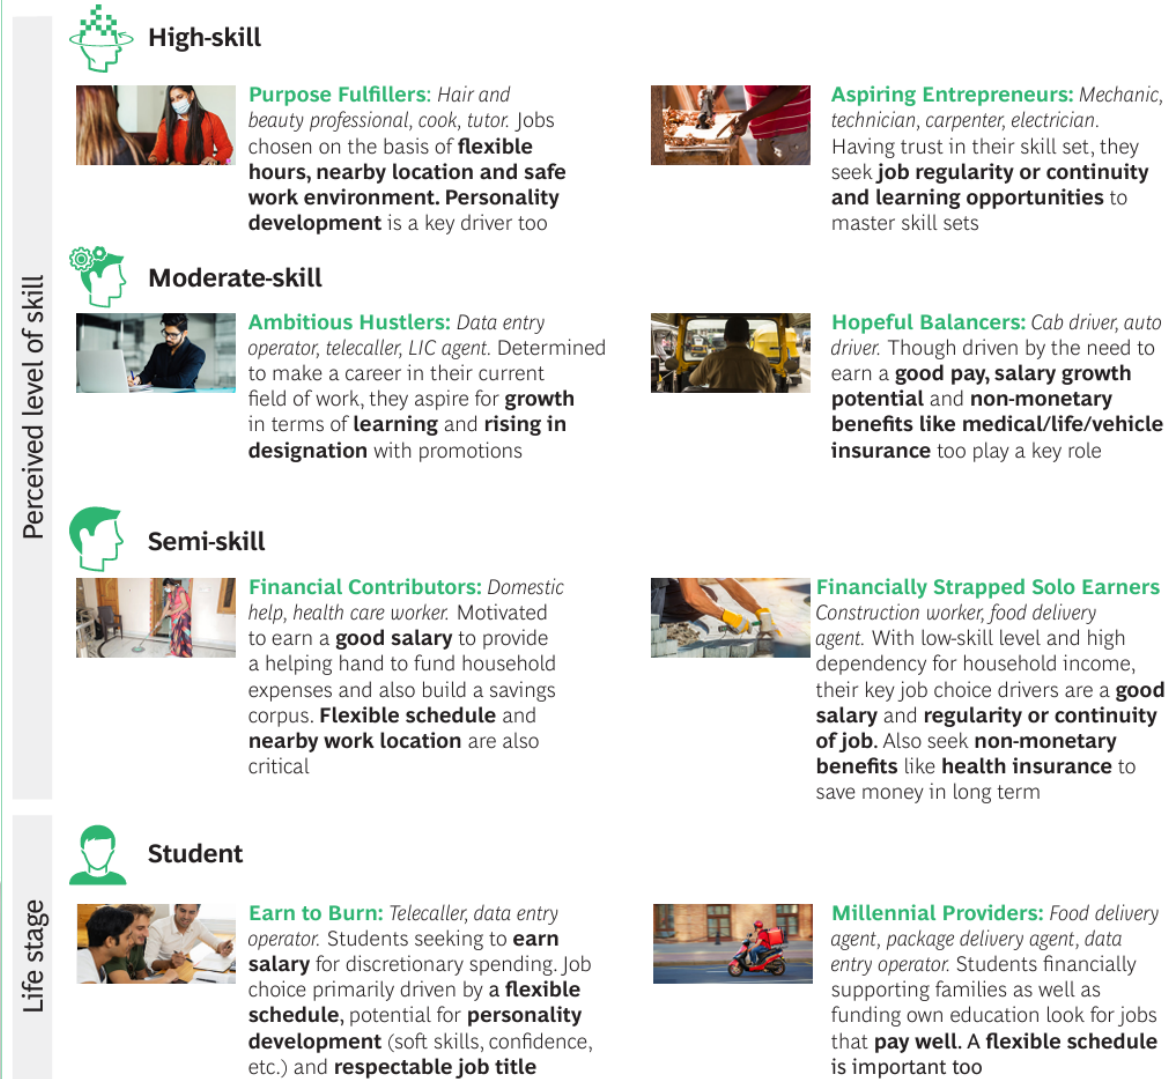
Perceived level of skill

High-skill

Purpose Fulfillers: Hair and beauty professional, cook, tutor. Jobs chosen on the basis of flexible hours, nearby location and safe work environment. Personality development is a key driver too

Aspiring Entrepreneurs: Mechanic, technician, carpenter, electrician. Having trust in their skill set, they seek job regularity or continuity and learning opportunities to master skill sets

Moderate-skill

Ambitious Hustlers: Data entry operator, telecaller, LIC agent. Determined to make a career in their current field of work, they aspire for growth in terms of learning and rising in designation with promotions

Hopeful Balancers: Cab driver, auto driver. Though driven by the need to earn a good pay, salary growth potential and non-monetary benefits like medical/life/vehicle insurance too play a key role

Semi-skill

Financial Contributors: Domestic help, health care worker. Motivated to earn a good salary to provide a helping hand to fund household expenses and also build a savings corpus. Flexible schedule and nearby work location are also critical

Financially Strapped Solo Earners Construction worker, food delivery agent. With low-skill level and high dependency for household income, their key job choice drivers are a good salary and regularity or continuity of job. Also seek non-monetary benefits like health insurance to save money in long term

Life stage

Student

Earn to Burn: Telecaller, data entry operator. Students seeking to earn salary for discretionary spending. Job choice primarily driven by a flexible schedule, potential for personality development (soft skills, confidence, etc.) and respectable job title

Millennial Providers: Food delivery agent, package delivery agent, data entry operator. Students financially supporting families as well as funding own education look for jobs that pay well. A flexible schedule is important too